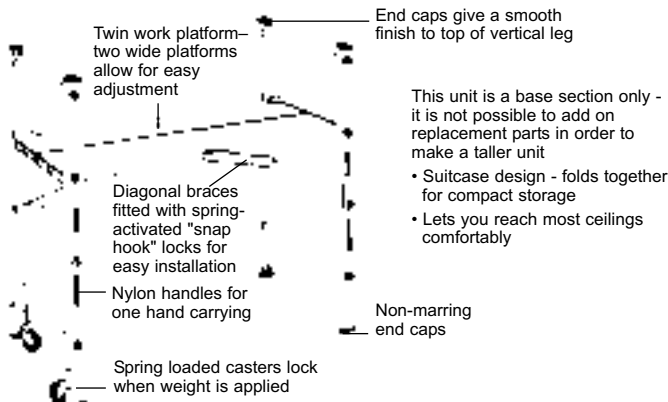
Twin work platform– two wide platforms allow for easy adjustment

End caps give a smooth finish to top of vertical leg

This unit is a base section only - it is not possible to add on replacement parts in order to make a taller unit

• Suitcase design - folds together for compact storage

• Lets you reach most ceilings comfortably

Diagonal braces fitted with spring-activated "snap hook" locks for easy installation

Nylon handles for one hand carrying

Non-marring end caps

Spring loaded casters lock when weight is applied